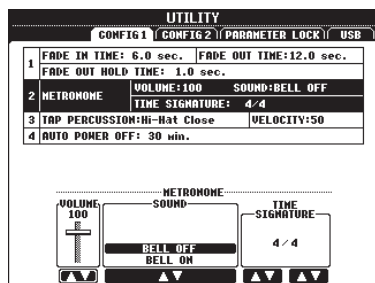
UTILITY

CONFIG 1 | CONFIG 2 | PARAMETER LOCK | USB

| | | | |
|---|---|---|---|
| 1 | FADE IN TIME: 6.0 sec. | FADE OUT TIME:12.0 sec. | |
| | FADE OUT HOLD TIME: 1.0 sec. | | |
| 2 | METRONOME | VOLUME:100 | SOUND:BELL OFF |
| | | TIME SIGNATURE: 4/4 | |
| 3 | TAP PERCUSSION:Hi-Hat Close | VELOCITY:50 | |
| 4 | AUTO POWER OFF: 30 min. | | |

METRONOME

VOLUME
100

SOUND
BELL OFF
BELL ON

TIME SIGNATURE
4/4